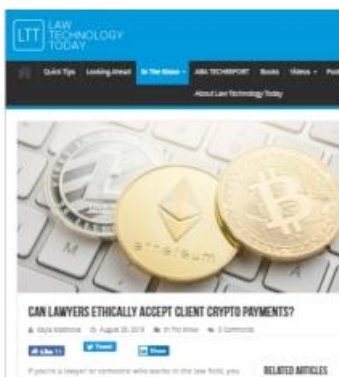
LTT LAW TECHNOLOGY TODAY

Quick Tips Looking Ahead In The Know ABA TECHREPORT Books Videos Pod

About Law Technology Today

ethereum

CAN LAWYERS ETHICALLY ACCEPT CLIENT CRYPTO PAYMENTS?

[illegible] August 20, 2018 In The Know 0 Comments

Like 11 Tweet Share

If you're a lawyer or someone who works in the law field, you

RELATED ARTICLES